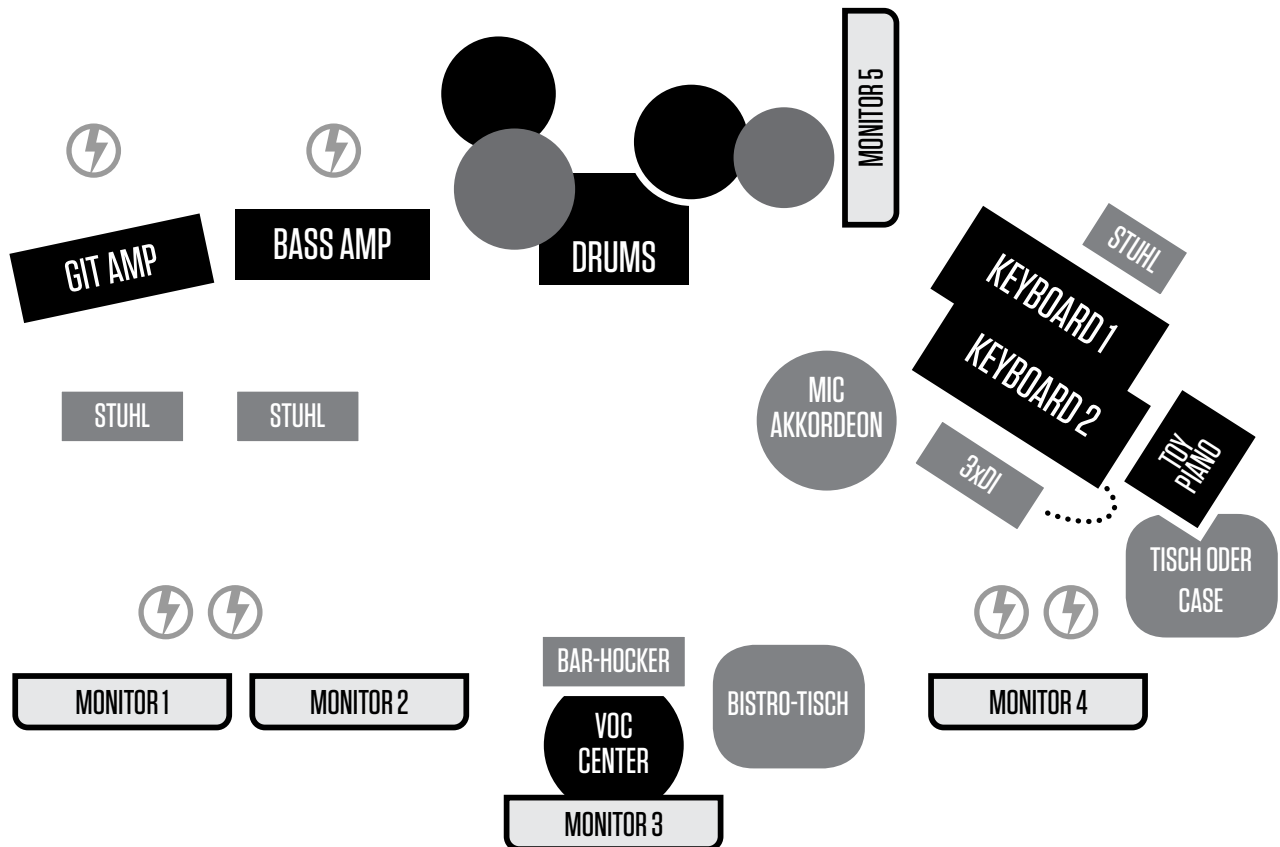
MONITOR 5

GIT AMP

BASS AMP

DRUMS

STUHL

KEYBOARD 1

KEYBOARD 2

STUHL

STUHL

MIC AKKORDEON

3xDI

TOY PIANO

TISCH ODER CASE

BAR-HOCKER

BISTRO-TISCH

MONITOR 1

MONITOR 2

VOC CENTER

MONITOR 4

MONITOR 3